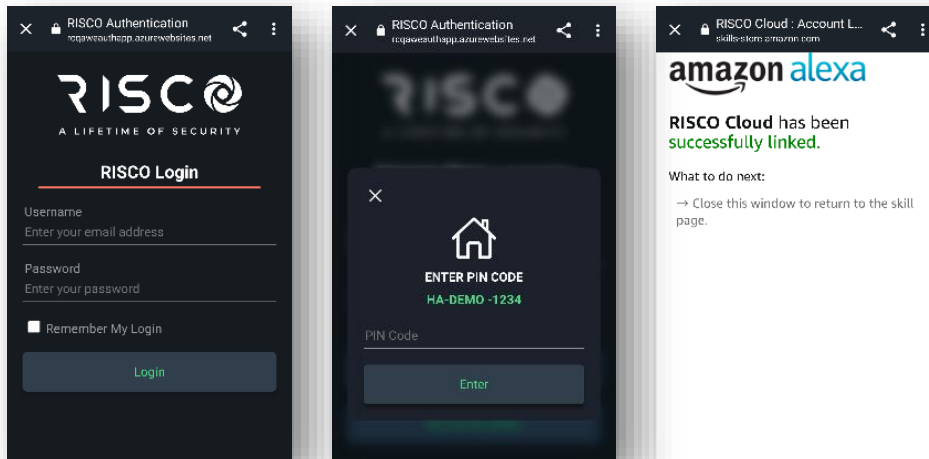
RISCO Authentication
rcqaweauthapp.azurewebsites.net

RISCO
A LIFETIME OF SECURITY

RISCO Login

Username
Enter your email address

Password
Enter your password

Remember My Login

Login

RISCO Authentication
rcqaweauthapp.azurewebsites.net

ENTER PIN CODE
HA-DEMO -1234

PIN Code

Enter

RISCO Cloud : Account L...
skills-store.amazon.com

amazon alexa

RISCO Cloud has been successfully linked.

What to do next:

→ Close this window to return to the skill page.